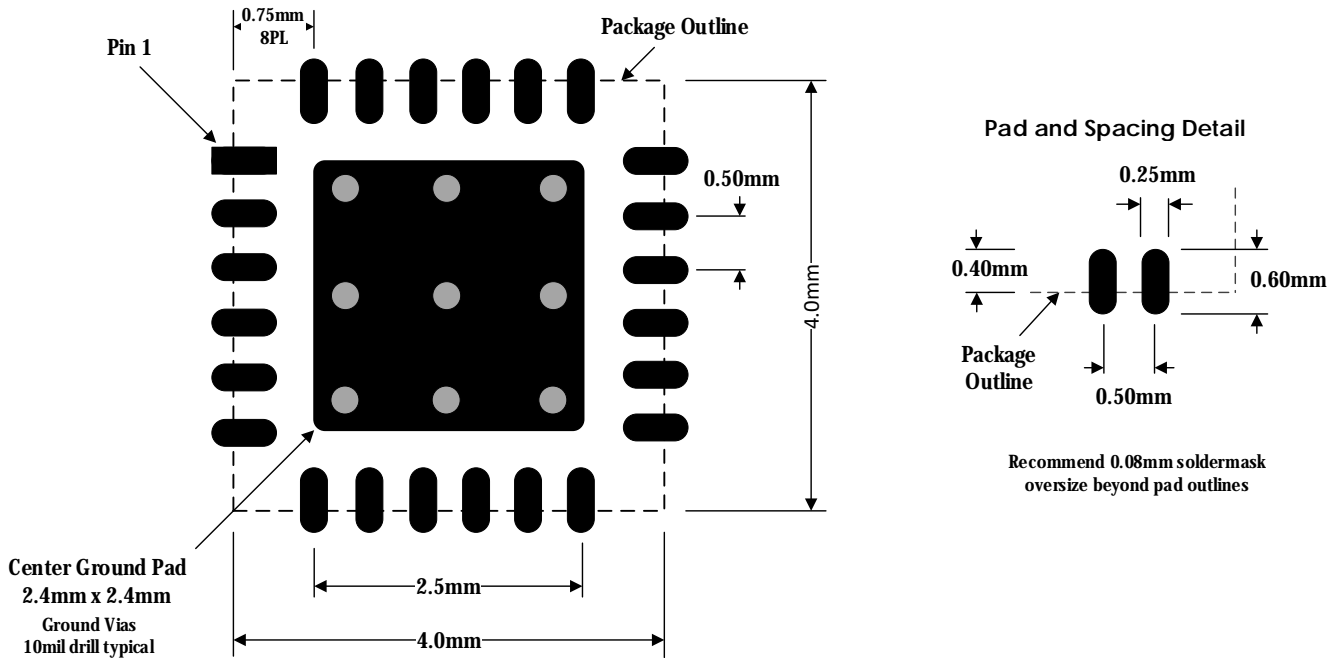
0.75mm
8PL

Package Outline

Pin 1

0.50mm

4.0mm

Center Ground Pad
2.4mm x 2.4mm
Ground Vias
10mil drill typical

2.5mm

4.0mm

Pad and Spacing Detail

0.25mm

0.40mm

0.60mm

Package
Outline

0.50mm

Recommend 0.08mm soldermask oversize beyond pad outlines